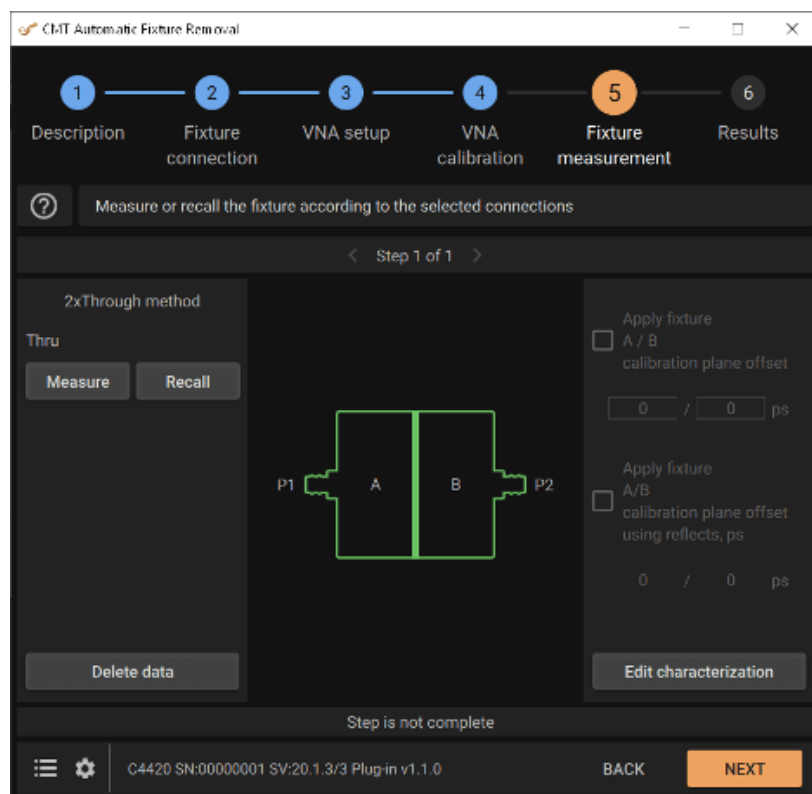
CMT Automatic Fixture Removal

1 Description
2 Fixture connection
3 VNA setup
4 VNA calibration
5 Fixture measurement
6 Results

Measure or recall the fixture according to the selected connections

Step 1 of 1

2xThrough method

Thru

Measure Recall

P1 A B P2

Apply fixture A / B calibration plane offset

0 / 0 ps

Apply fixture A/B calibration plane offset using reflects, ps

0 / 0 ps

Delete data

Edit characterization

Step is not complete

C4420 SN:00000001 SV:20.1.3/3 Plug-in v1.1.0

BACK NEXT